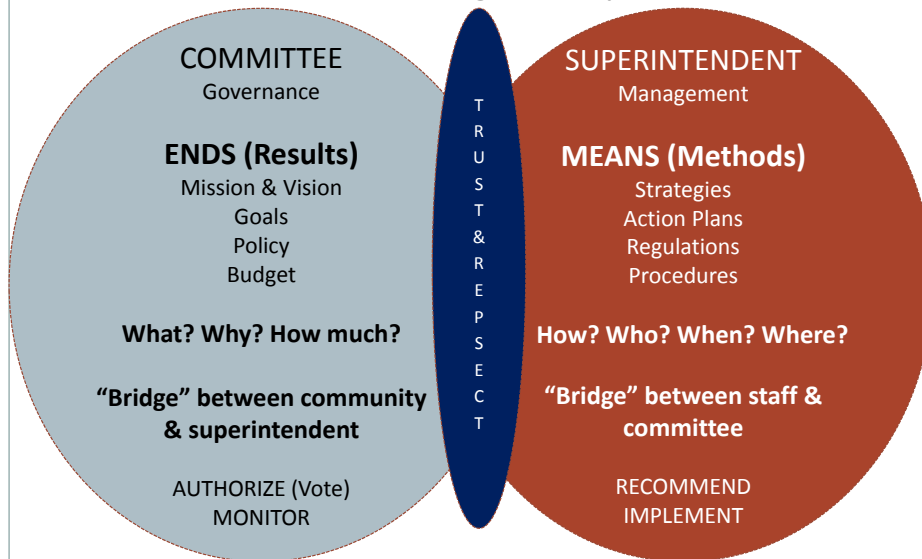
COMMITTEE
Governance

ENDS (Results)
Mission & Vision
Goals
Policy
Budget

What? Why? How much?

"Bridge" between community & superintendent

AUTHORIZE (Vote)
MONITOR

T R U S T & R E P S E C T

SUPERINTENDENT
Management

MEANS (Methods)
Strategies
Action Plans
Regulations
Procedures

How? Who? When? Where?

"Bridge" between staff & committee

RECOMMEND
IMPLEMENT